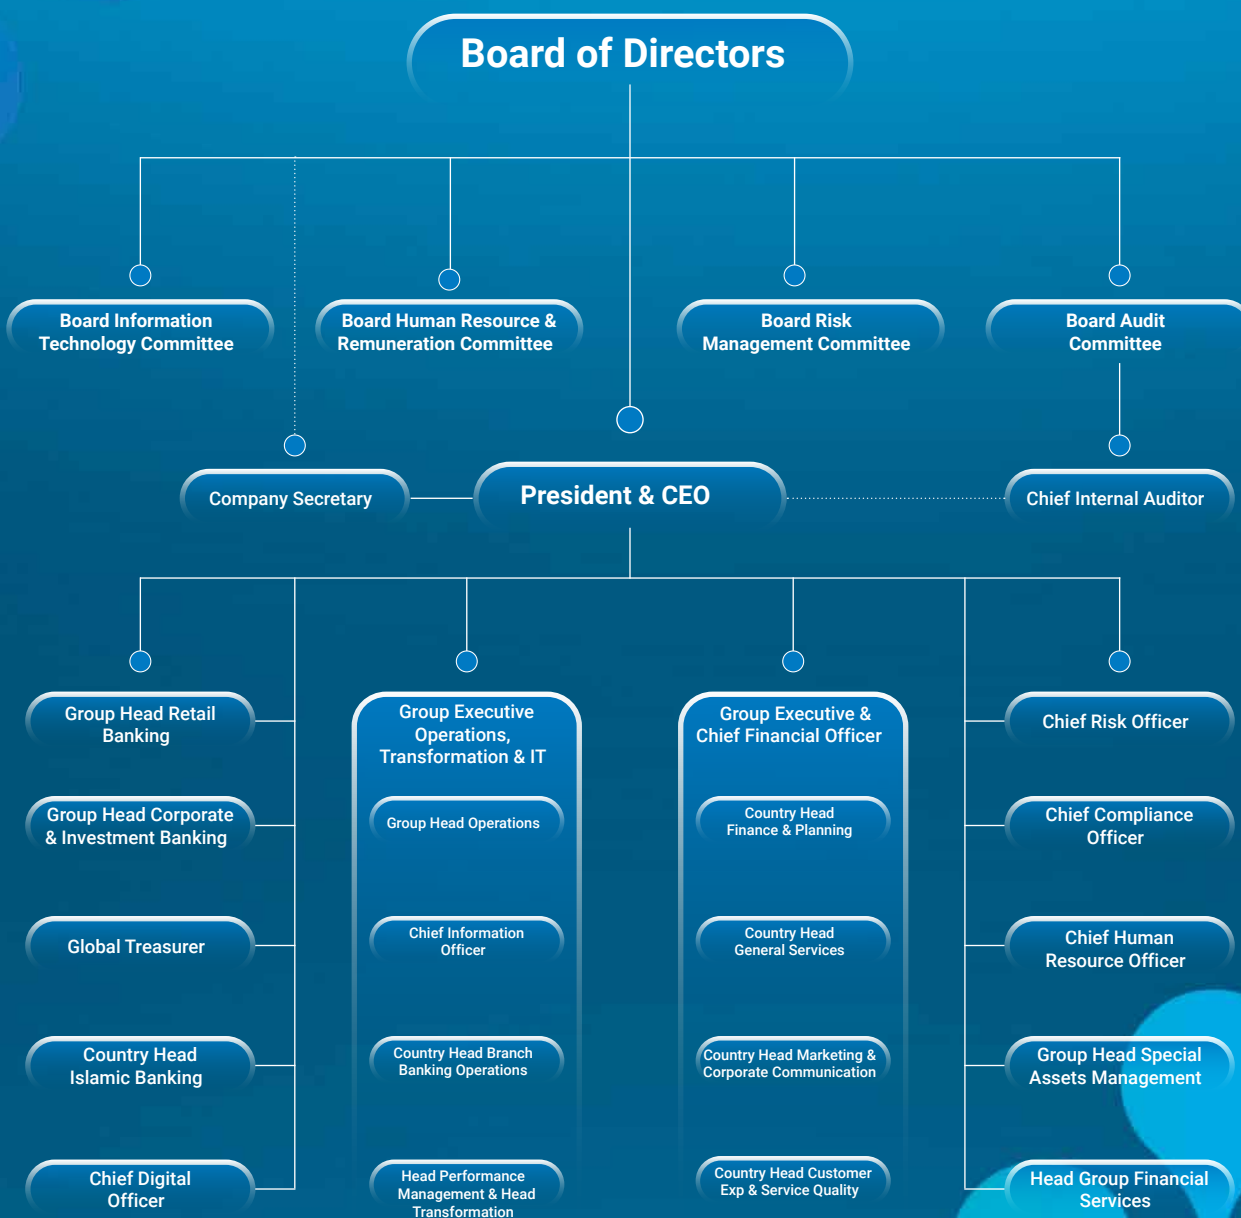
Board of Directors

Board Information Technology Committee

Board Human Resource & Remuneration Committee

Board Risk Management Committee

Board Audit Committee

Company Secretary

President & CEO

Chief Internal Auditor

Group Head Retail Banking

Group Head Corporate & Investment Banking

Global Treasurer

Country Head Islamic Banking

Chief Digital Officer

Group Executive Operations, Transformation & IT

Group Head Operations

Chief Information Officer

Country Head Branch Banking Operations

Head Performance Management & Head Transformation

Group Executive & Chief Financial Officer

Country Head Finance & Planning

Country Head General Services

Country Head Marketing & Corporate Communication

Country Head Customer Exp & Service Quality

Chief Risk Officer

Chief Compliance Officer

Chief Human Resource Officer

Group Head Special Assets Management

Head Group Financial Services